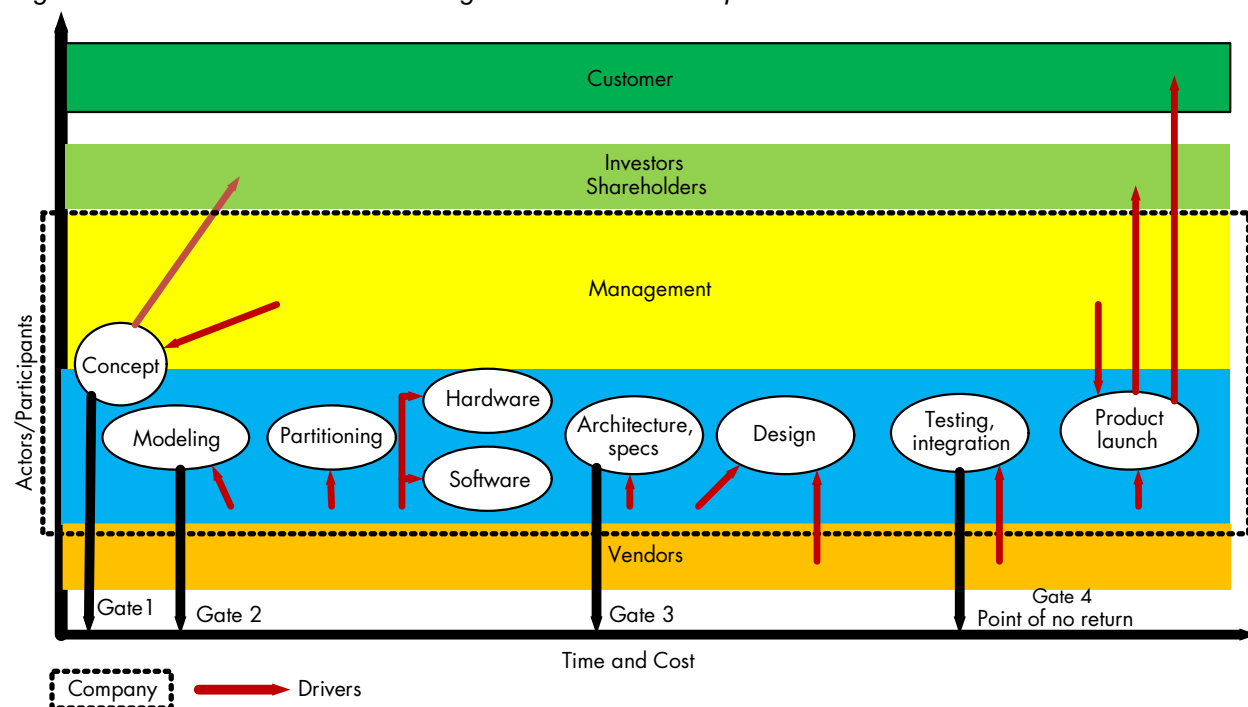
Customer

Investors
Shareholders

Management

Concept

Modeling

Partitioning

Hardware

Software

Architecture, specs

Design

Testing, integration

Product launch

Vendors

Actors/Participants

Gate1

Gate 2

Gate 3

Gate 4
Point of no return

Time and Cost

Company

Drivers